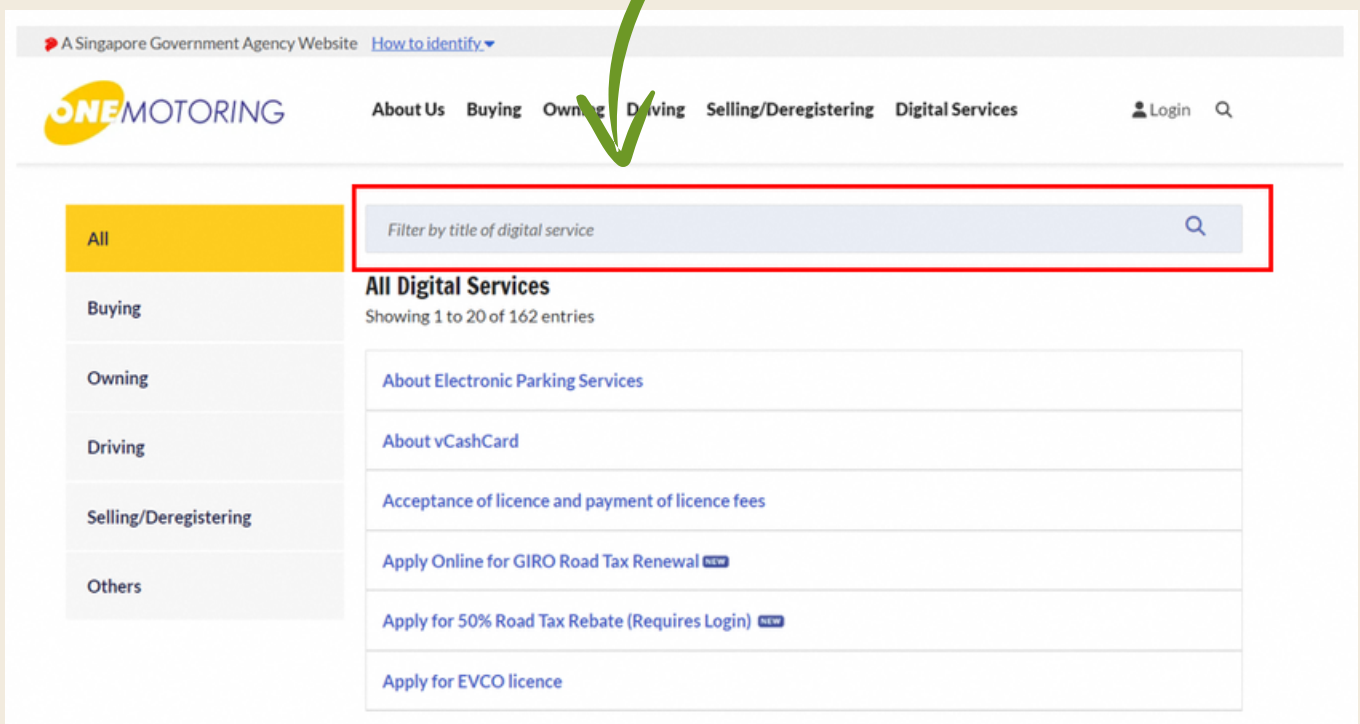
A Singapore Government Agency Website How to identify

ONE MOTORING

About Us Buying Owning Driving Selling/Deregistering Digital Services Login

All

Buying

Owning

Driving

Selling/Deregistering

Others

Filter by title of digital service

All Digital Services

Showing 1 to 20 of 162 entries

About Electronic Parking Services

About vCashCard

Acceptance of licence and payment of licence fees

Apply Online for GIRO Road Tax Renewal NEW

Apply for 50% Road Tax Rebate (Requires Login) NEW

Apply for EVCO licence